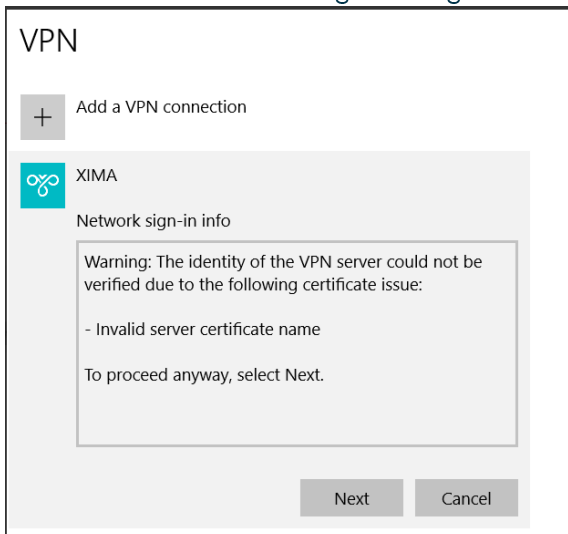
VPN

Add a VPN connection

XIMA

Network sign-in info

Warning: The identity of the VPN server could not be verified due to the following certificate issue:

- Invalid server certificate name

To proceed anyway, select Next.

Next Cancel